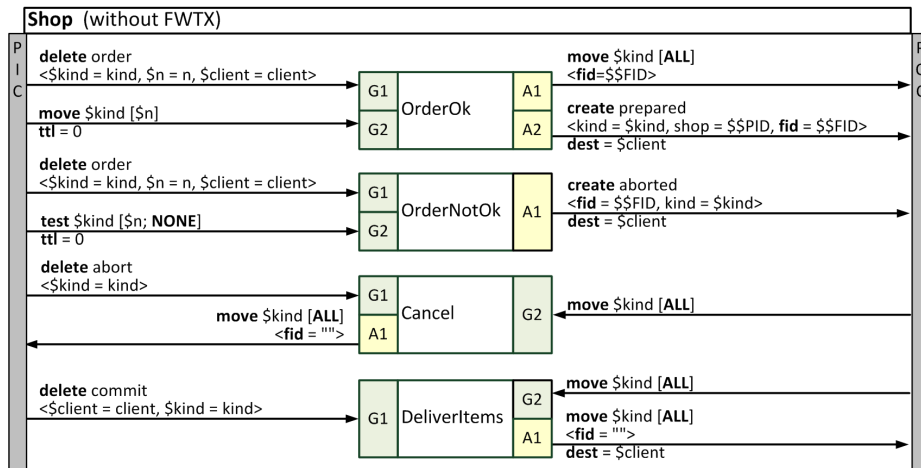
**Shop** (without FWTX)

P
I
C

**delete** order
<$kind = kind, $n = n, $client = client>

**move** $kind [$n]
**ttl** = 0

G1
G2
OrderOk
A1
A2

**move** $kind [**ALL**]
<**fid**=$$FID>

**create** prepared
<kind = $kind, shop = $$PID, **fid** = $$FID>
**dest** = $client

**delete** order
<$kind = kind, $n = n, $client = client>

**test** $kind [$n; **NONE**]
**ttl** = 0

G1
G2
OrderNotOk
A1

**create** aborted
<**fid** = $$FID, kind = $kind>
**dest** = $client

**delete** abort
<$kind = kind>

**move** $kind [**ALL**]
<**fid** = "">

G1
A1
Cancel
G2

**move** $kind [**ALL**]

**delete** commit
<$client = client, $kind = kind>

G1
DeliverItems
G2
A1

**move** $kind [**ALL**]

**move** $kind [**ALL**]
<**fid** = "">
**dest** = $client

P
O
C